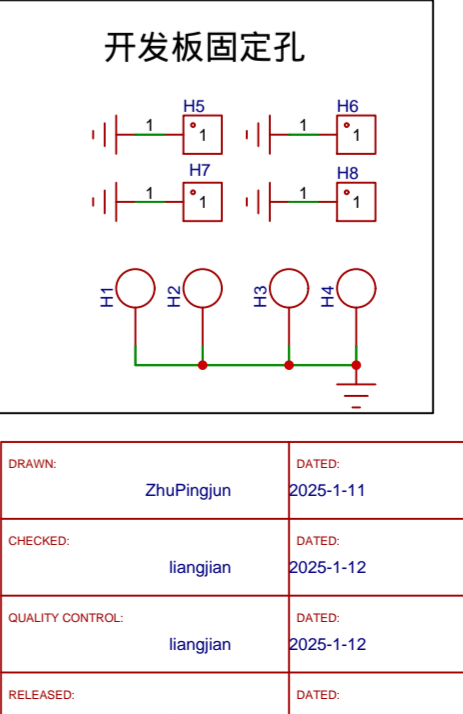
开发板固定孔

H5
1
1

H6
1
1

H7
1
1

H8
1
1

H1
H2
H3
H4

| DRAWN: ZhuPingjun | DATED: 2025-1-11 |
|---|---|
| CHECKED: liangjian | DATED: 2025-1-12 |
| QUALITY CONTROL: liangjian | DATED: 2025-1-12 |
| RELEASED: | DATED: |